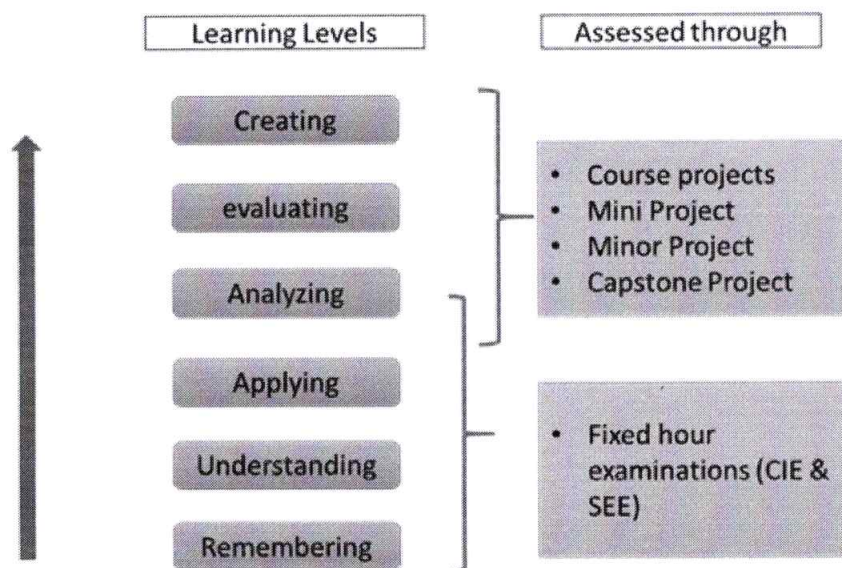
Learning Levels

Assessed through

Creating

evaluating

Analyzing

Applying

Understanding

Remembering

- Course projects
- Mini Project
- Minor Project
- Capstone Project

- Fixed hour examinations (CIE & SEE)